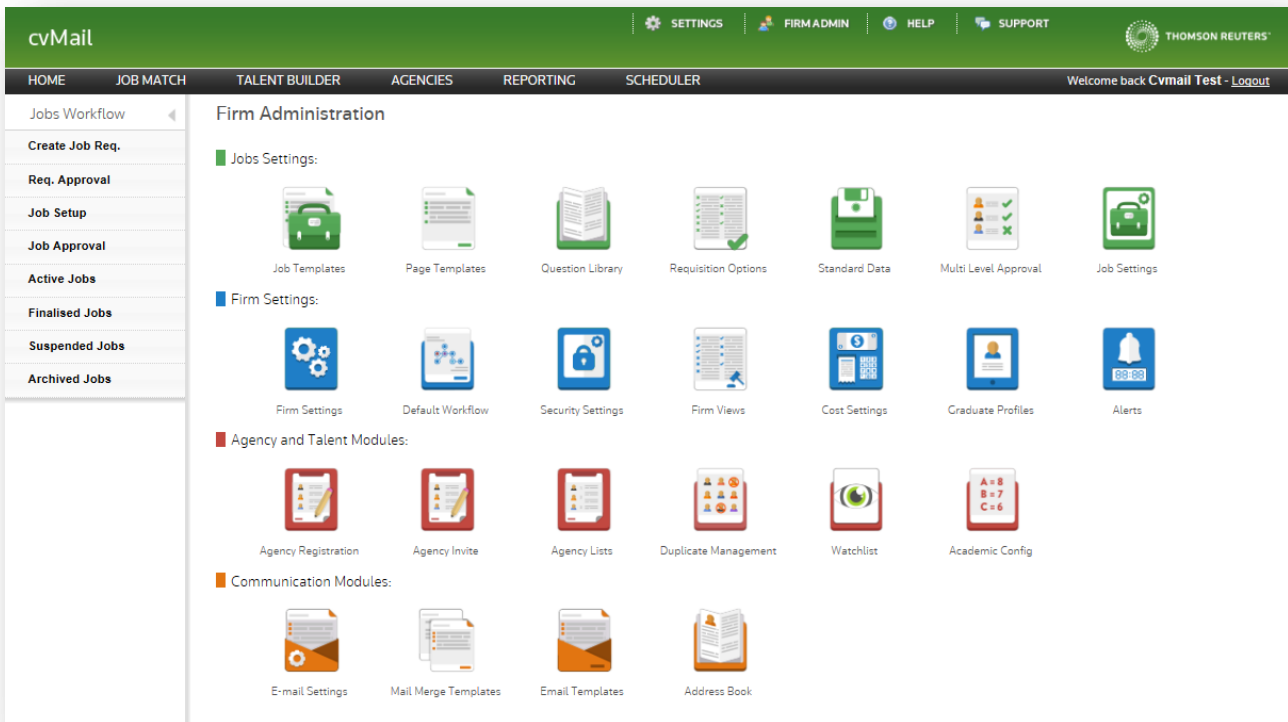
cvMail

SETTINGS | FIRM ADMIN | HELP | SUPPORT

THOMSON REUTERS

HOME JOB MATCH TALENT BUILDER AGENCIES REPORTING SCHEDULER

Welcome back Cvmail Test - Logout

Jobs Workflow

Create Job Req.

Req. Approval

Job Setup

Job Approval

Active Jobs

Finalised Jobs

Suspended Jobs

Archived Jobs

Firm Administration

Jobs Settings:

Job Templates

Page Templates

Question Library

Requisition Options

Standard Data

Multi Level Approval

Job Settings

Firm Settings:

Firm Settings

Default Workflow

Security Settings

Firm Views

Cost Settings

Graduate Profiles

88:88

Alerts

Agency and Talent Modules:

Agency Registration

Agency Invite

Agency Lists

Duplicate Management

Watchlist

A = 8
B = 7
C = 6

Academic Config

Communication Modules:

E-mail Settings

Mail Merge Templates

Email Templates

Address Book